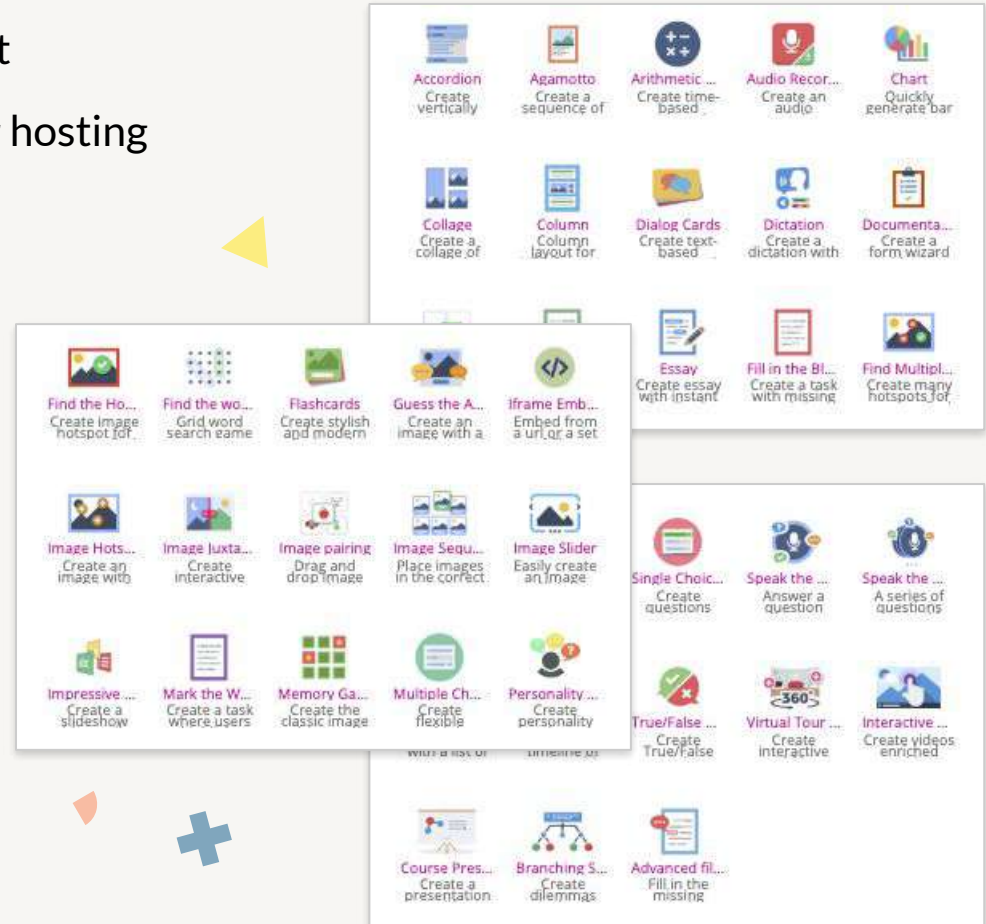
t

hosting

Accordion
Create vertically

Agamotto
Create a sequence of

Arithmetic ...
Create time-based

Audio Recor...
Create an audio

Chart
Quickly generate bar

Collage
Create a collage of

Column
Column layout for

Dialog Cards
Create text-based

Dictation
Create a dictation with

Documenta...
Create a form wizard

Essay
Create essay with instant

Fill in the Bl...
Create a task with missing

Find Multipl...
Create many hotspots for

Find the Ho...
Create image hotspot for

Find the wo...
Grid word search game

Flashcards
Create stylish and modern

Guess the A...
Create an image with a

Iframe Emb...
Embed from a url or a set

Image Hots...
Create an image with

Image Juxta...
Create interactive

Image pairing
Drag and drop image

Image Sequ...
Place images in the correct

Image Slider
Easily create an image

Impressive ...
Create a slideshow

Mark the W...
Create a task where users

Memory Ga...
Create the classic image

Multiple Ch...
Create flexible

Personality ...
Create personality

with a list of

timeline of

Single Choic...
Create questions

Speak the ...
Answer a question

Speak the ...
A series of questions

True/False ...
Create True/False

Virtual Tour ...
Create interactive

360

Interactive ...
Create videos enriched

Course Pres...
Create a presentation

Branching S...
Create dilemmas

Advanced fil...
Fill in the missing